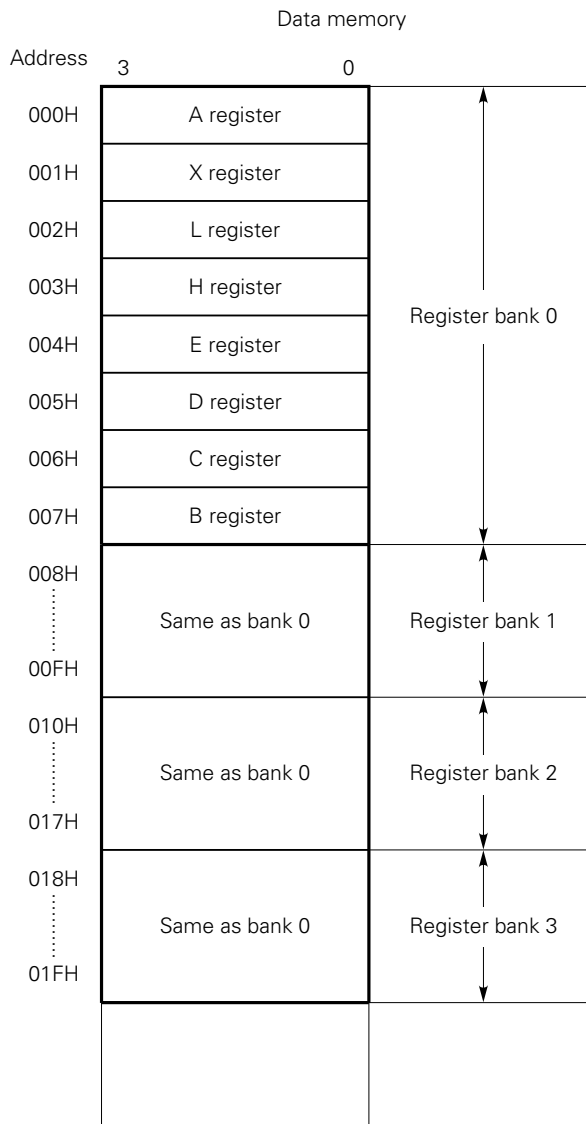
Data memory

Address 3 0

000H A register

001H X register

002H L register

003H H register

004H E register

005H D register

006H C register

007H B register

Register bank 0

008H
⋮
00FH
Same as bank 0
Register bank 1

010H
⋮
017H
Same as bank 0
Register bank 2

018H
⋮
01FH
Same as bank 0
Register bank 3